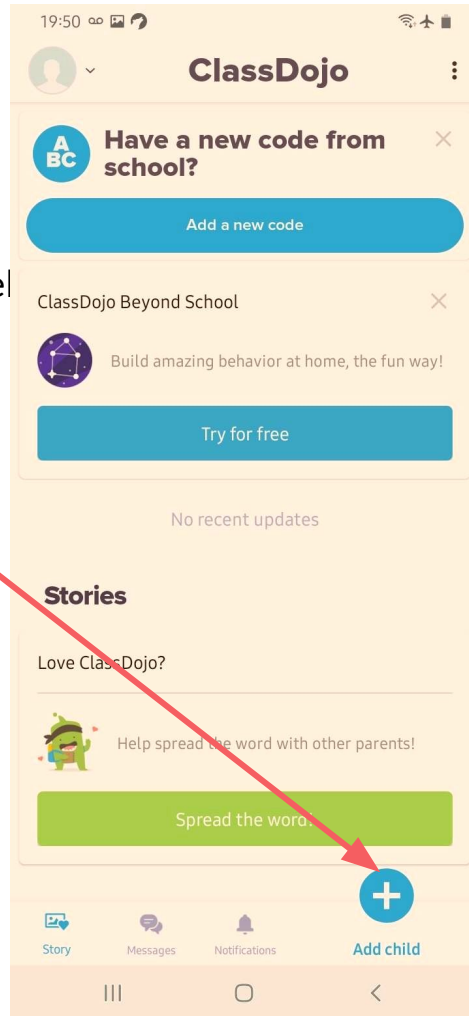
19:50

ClassDojo

A BC

Have a new code from school?

Add a new code

el

ClassDojo Beyond School

Build amazing behavior at home, the fun way!

Try for free

No recent updates

Stories

Love ClassDojo?

Help spread the word with other parents!

Spread the word!

Story Messages Notifications Add child